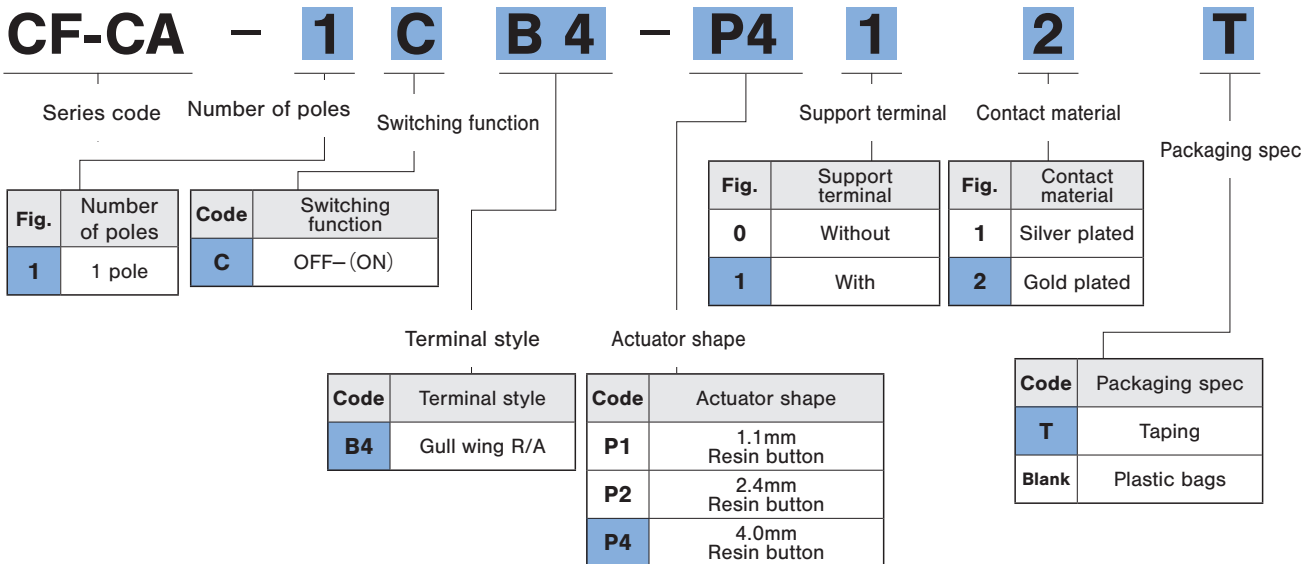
CF-CA – 1 C B 4 – P4 1 2 T

Series code

Number of poles

Switching function

Support terminal

Contact material

Packaging spec

| Fig. | Number of poles |
|---|---|
| 1 | 1 pole |

| Code | Switching function |
|---|---|
| C | OFF–(ON) |

| Fig. | Support terminal |
|---|---|
| 0 | Without |
| 1 | With |

| Fig. | Contact material |
|---|---|
| 1 | Silver plated |
| 2 | Gold plated |

Terminal style

| Code | Terminal style |
|---|---|
| B4 | Gull wing R/A |

Actuator shape

| Code | Actuator shape |
|---|---|
| P1 | 1.1mm Resin button |
| P2 | 2.4mm Resin button |
| P4 | 4.0mm Resin button |

| Code | Packaging spec |
|---|---|
| T | Taping |
| Blank | Plastic bags |